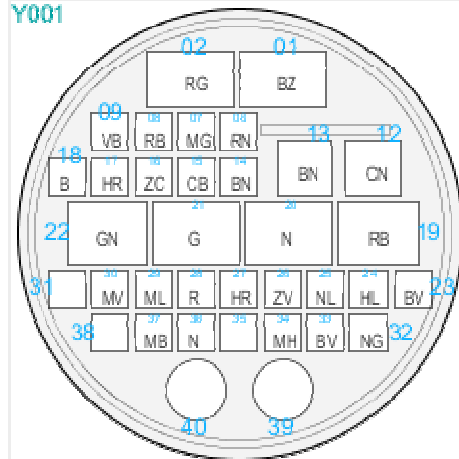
Y001

02 RG
01 BZ

09 VB
08 RB
07 MG
03 RN
13
12

18 B
17 HR
16 ZC
15 CB
14 BN
BN
CN

22 GN
21 G
20 N
IRB 19

31
30 MV
29 ML
28 R
27 HR
26 ZV
25 NL
24 HL
BV 23

38
37 MB
36 N
35
34 MH
33 BV
NG 32

40
39